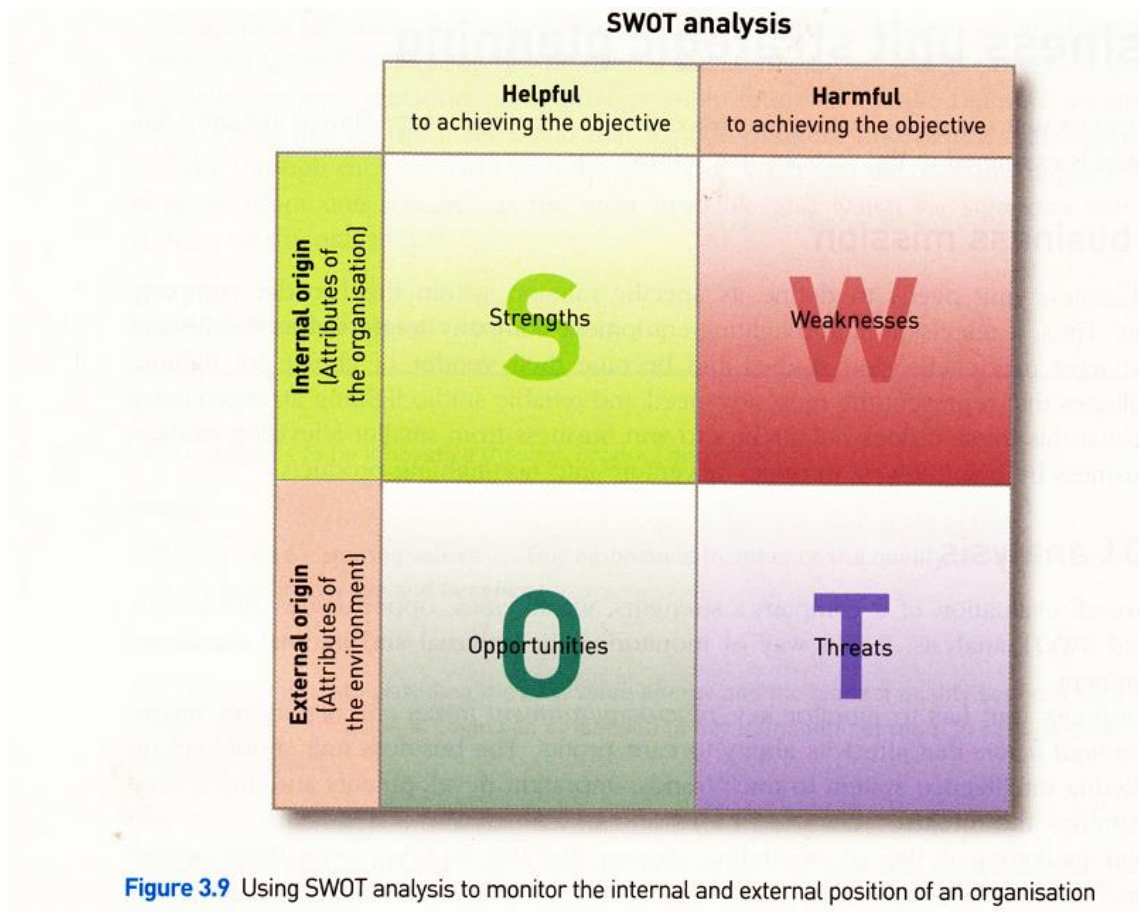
SWOT analysis

|  | **Helpful** to achieving the objective | **Harmful** to achieving the objective |
|---|---|---|
| **Internal origin** (Attributes of the organisation) | S Strengths | W Weaknesses |
| **External origin** (Attributes of the environment) | O Opportunities | T Threats |

**Figure 3.9** Using SWOT analysis to monitor the internal and external position of an organisation